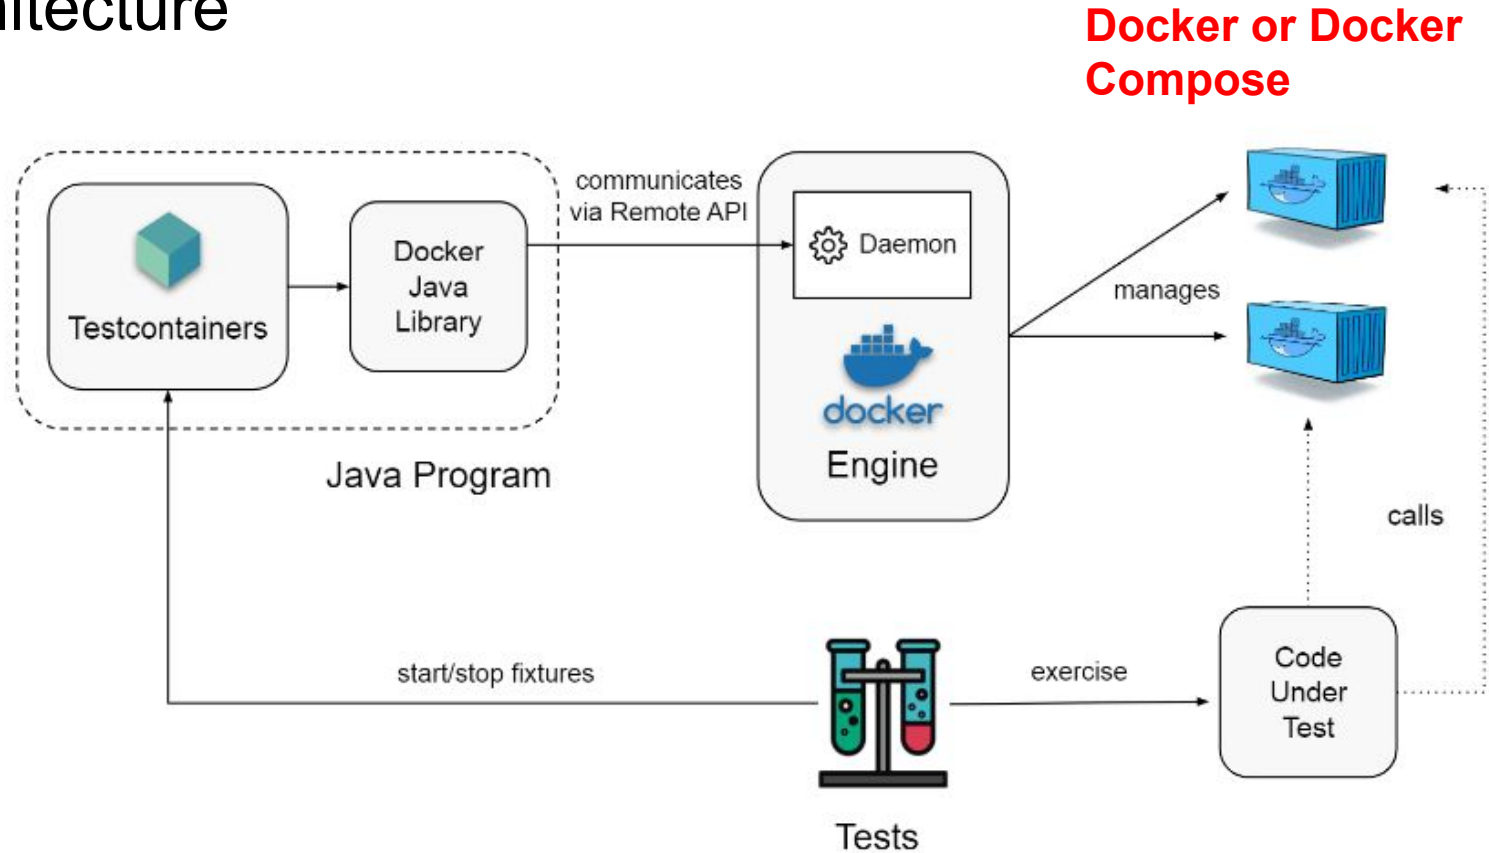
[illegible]itecture

Docker or Docker Compose

Testcontainers

Docker Java Library

Java Program

communicates via Remote API

Daemon

docker

Engine

manages

calls

start/stop fixtures

Tests

exercise

Code Under Test